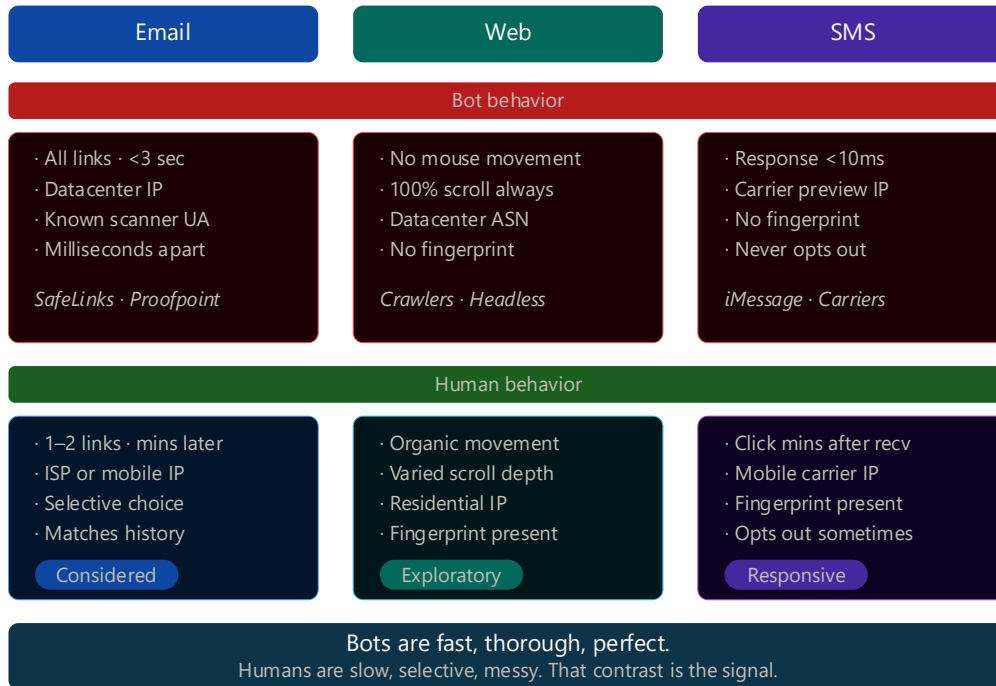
Email

Web

SMS

Bot behavior

· All links · <3 sec
· Datacenter IP
· Known scanner UA
· Milliseconds apart

SafeLinks · Proofpoint

· No mouse movement
· 100% scroll always
· Datacenter ASN
· No fingerprint

Crawlers · Headless

· Response <10ms
· Carrier preview IP
· No fingerprint
· Never opts out

iMessage · Carriers

Human behavior

· 1–2 links · mins later
· ISP or mobile IP
· Selective choice
· Matches history

Considered

· Organic movement
· Varied scroll depth
· Residential IP
· Fingerprint present

Exploratory

· Click mins after recv
· Mobile carrier IP
· Fingerprint present
· Opts out sometimes

Responsive

Bots are fast, thorough, perfect.
Humans are slow, selective, messy. That contrast is the signal.